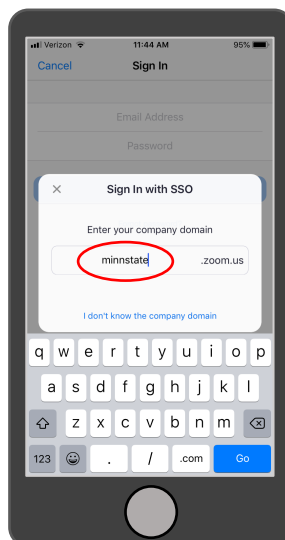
Verizon 11:44 AM 95%

Cancel Sign In

Email Address

Password

×

Sign In with SSO

Enter your company domain

minnstate .zoom.us

I don't know the company domain

q w e r t y u i o p

a s d f g h j k l

z x c v b n m

123 . / .com Go